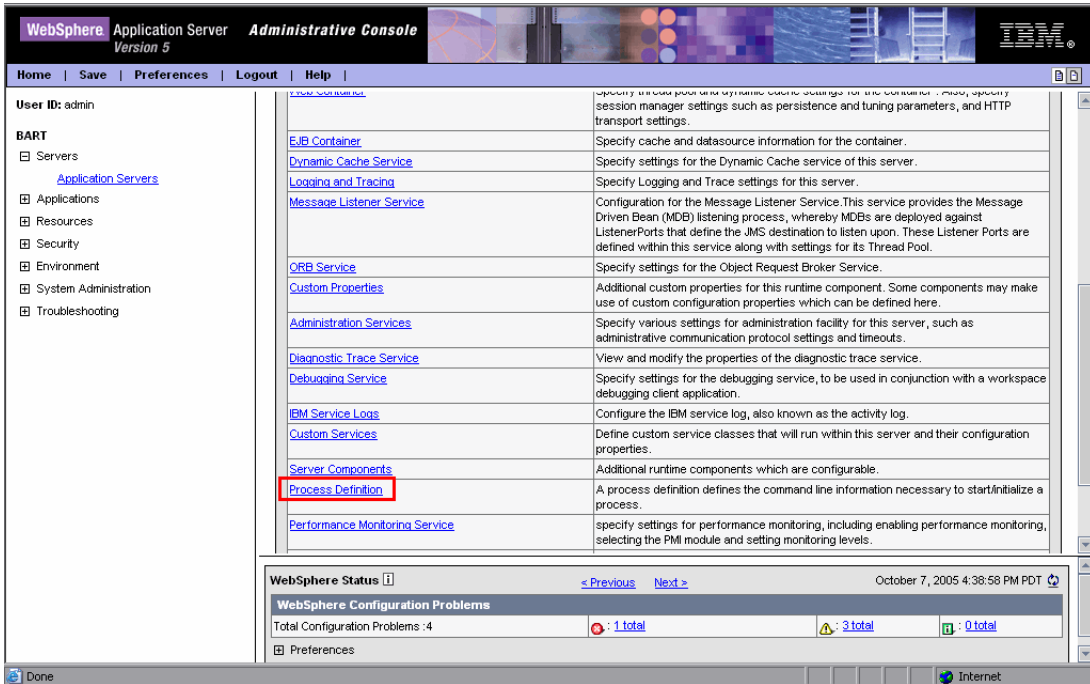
WebSphere Application Server Version 5 Administrative Console IBM.

Home | Save | Preferences | Logout | Help |

User ID: admin

BART
⊟ Servers
Application Servers
⊞ Applications
⊞ Resources
⊞ Security
⊞ Environment
⊞ System Administration
⊞ Troubleshooting

| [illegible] | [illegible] session manager settings such as persistence and tuning parameters, and HTTP transport settings. |
|---|---|
| EJB Container | Specify cache and datasource information for the container. |
| Dynamic Cache Service | Specify settings for the Dynamic Cache service of this server. |
| Logging and Tracing | Specify Logging and Trace settings for this server. |
| Message Listener Service | Configuration for the Message Listener Service.This service provides the Message Driven Bean (MDB) listening process, whereby MDBs are deployed against ListenerPorts that define the JMS destination to listen upon. These Listener Ports are defined within this service along with settings for its Thread Pool. |
| ORB Service | Specify settings for the Object Request Broker Service. |
| Custom Properties | Additional custom properties for this runtime component. Some components may make use of custom configuration properties which can be defined here. |
| Administration Services | Specify various settings for administration facility for this server, such as administrative communication protocol settings and timeouts. |
| Diagnostic Trace Service | View and modify the properties of the diagnostic trace service. |
| Debugging Service | Specify settings for the debugging service, to be used in conjunction with a workspace debugging client application. |
| IBM Service Logs | Configure the IBM service log, also known as the activity log. |
| Custom Services | Define custom service classes that will run within this server and their configuration properties. |
| Server Components | Additional runtime components which are configurable. |
| Process Definition | A process definition defines the command line information necessary to start/initialize a process. |
| Performance Monitoring Service | specify settings for performance monitoring, including enabling performance monitoring, selecting the PMI module and setting monitoring levels. |

WebSphere Status i   < Previous   Next >   October 7, 2005 4:38:58 PM PDT

WebSphere Configuration Problems

| Total Configuration Problems :4 | : 1 total | : 3 total | : 0 total |
|---|---|---|---|

⊞ Preferences

Done   Internet